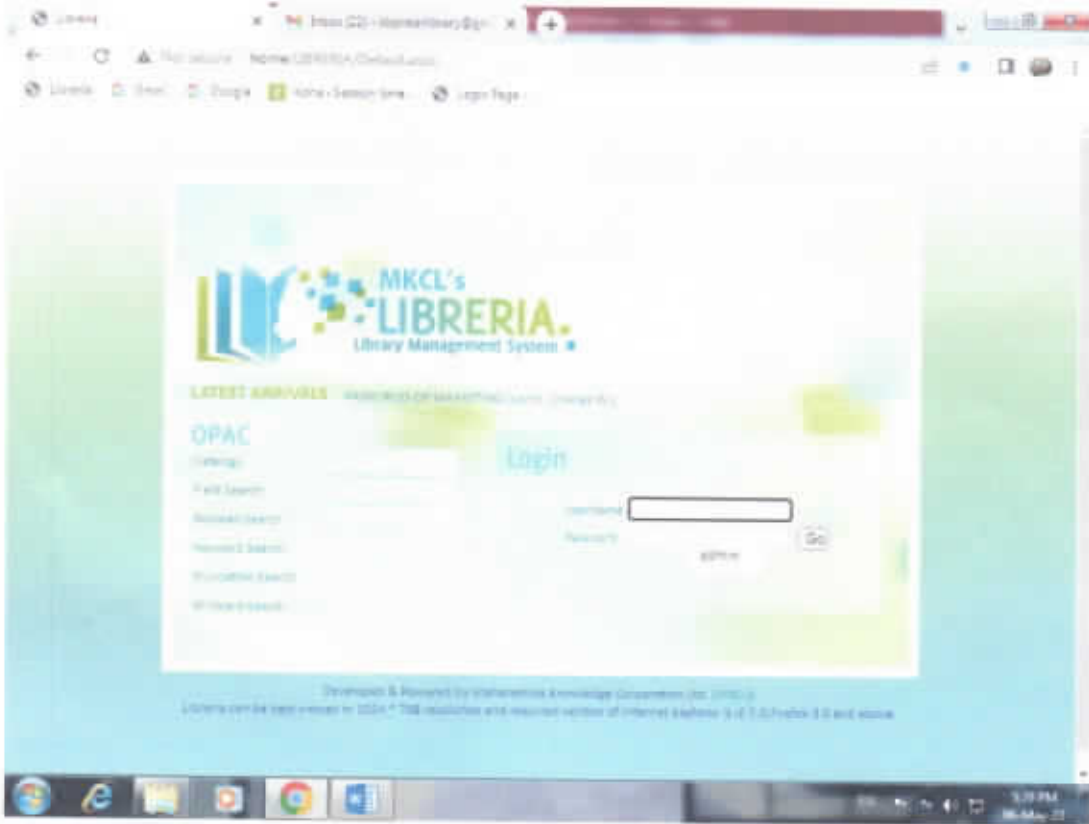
Libreria × Inbox (22) - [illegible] ×

Not secure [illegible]/LIBRERIA/Default.aspx

Libreria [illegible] Google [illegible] Login Page

MKCL's LIBRERIA. Library Management System

LATEST ARRIVALS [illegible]

OPAC

Catalogs

Field Search

Boolean Search

Keyword Search

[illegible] Search

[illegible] Search

Login

Username

Password Go

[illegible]

Developed & Managed by Maharashtra Knowledge Corporation Ltd. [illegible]

Libreria can be best viewed in 1024 * 768 resolution and required version of internet Explorer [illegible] Firefox 3.0 and above

5:39 PM
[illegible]